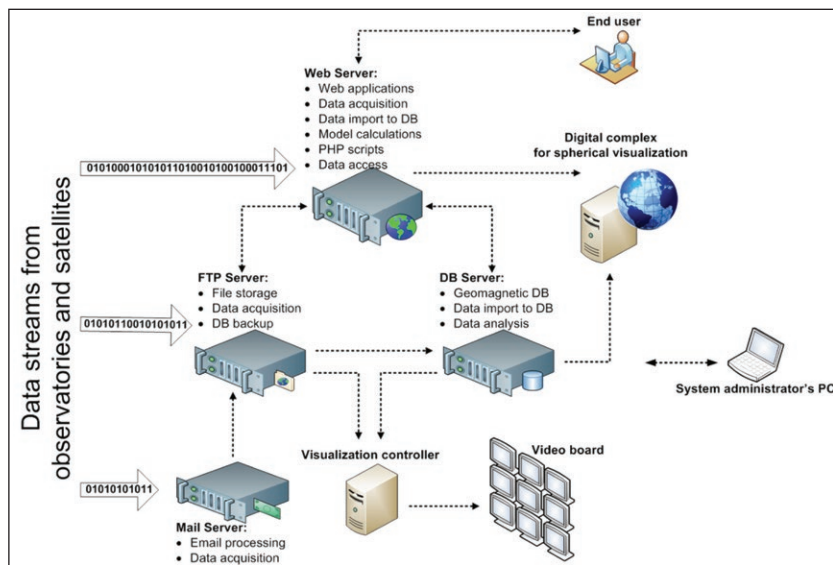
Data streams from observatories and satellites

End user

Web Server:
• Web applications
• Data acquisition
• Data import to DB
• Model calculations
• PHP scripts
• Data access

0101000101010110100101001000111101

Digital complex for spherical visualization

FTP Server:
• File storage
• Data acquisition
• DB backup

01010110010101011

DB Server:
• Geomagnetic DB
• Data import to DB
• Data analysis

System administrator's PC

Visualization controller

Video board

01010101011

Mail Server:
• Email processing
• Data acquisition